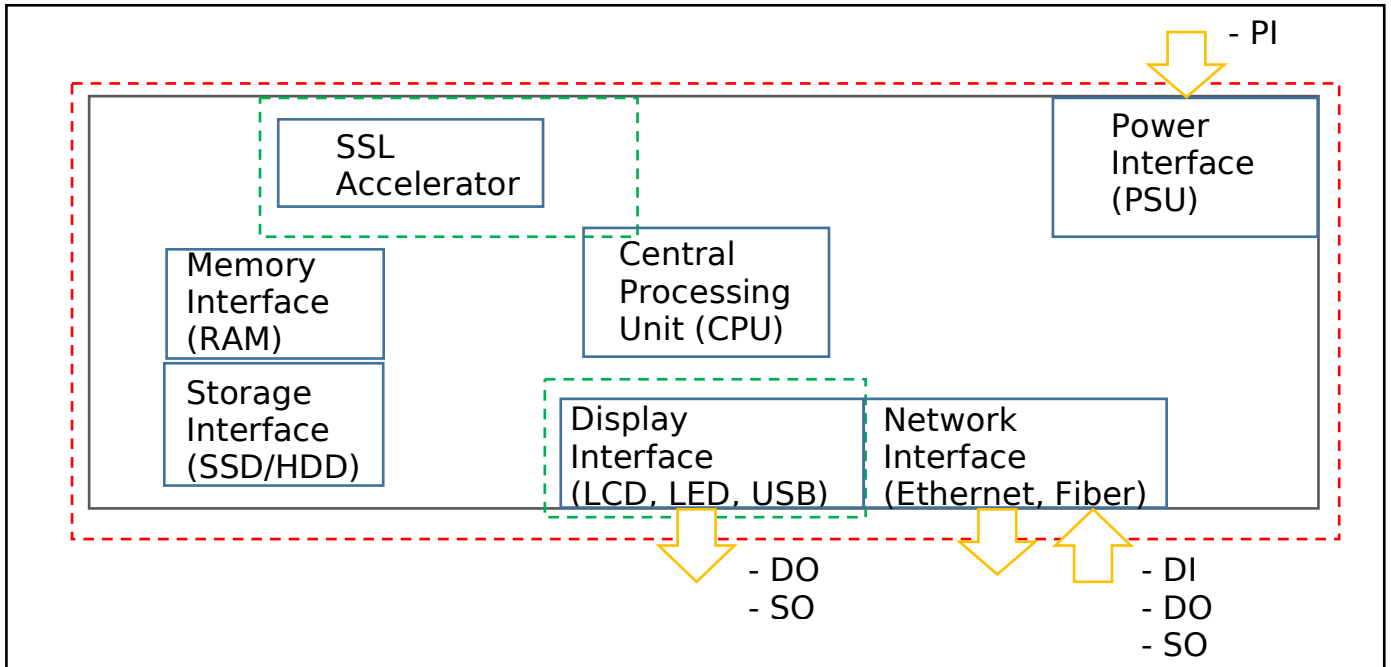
- PI

SSL Accelerator

Power Interface (PSU)

Memory Interface (RAM)

Central Processing Unit (CPU)

Storage Interface (SSD/HDD)

Display Interface (LCD, LED, USB)

Network Interface (Ethernet, Fiber)

- DO
- SO

- DI
- DO
- SO